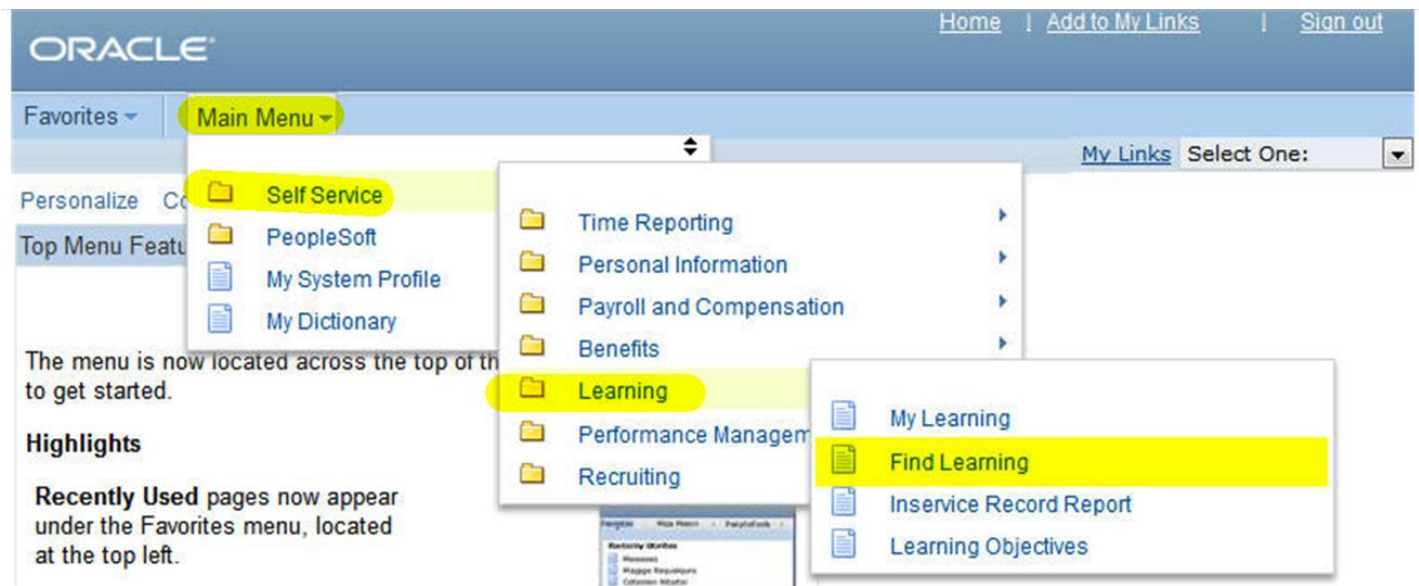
ORACLE

Home | Add to My Links | Sign out

Favorites Main Menu

My Links Select One:

Personalize Co

Top Menu Featu

Self Service
PeopleSoft
My System Profile
My Dictionary

Time Reporting
Personal Information
Payroll and Compensation
Benefits
Learning
Performance Managem
Recruiting

My Learning
Find Learning
Inservice Record Report
Learning Objectives

The menu is now located across the top of th to get started.

Highlights

Recently Used pages now appear under the Favorites menu, located at the top left.